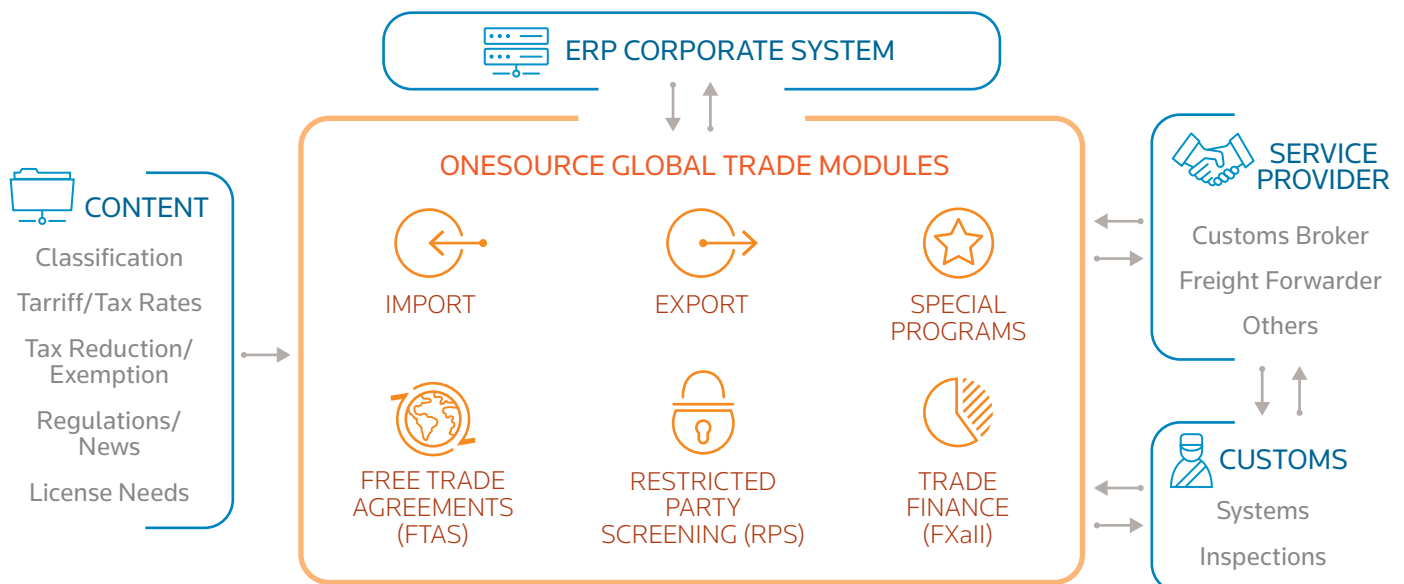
ERP CORPORATE SYSTEM

CONTENT

Classification

Tarriff/Tax Rates

Tax Reduction/ Exemption

Regulations/ News

License Needs

ONESOURCE GLOBAL TRADE MODULES

IMPORT

EXPORT

SPECIAL PROGRAMS

FREE TRADE AGREEMENTS (FTAS)

RESTRICTED PARTY SCREENING (RPS)

TRADE FINANCE (FXall)

SERVICE PROVIDER

Customs Broker

Freight Forwarder

Others

CUSTOMS

Systems

Inspections